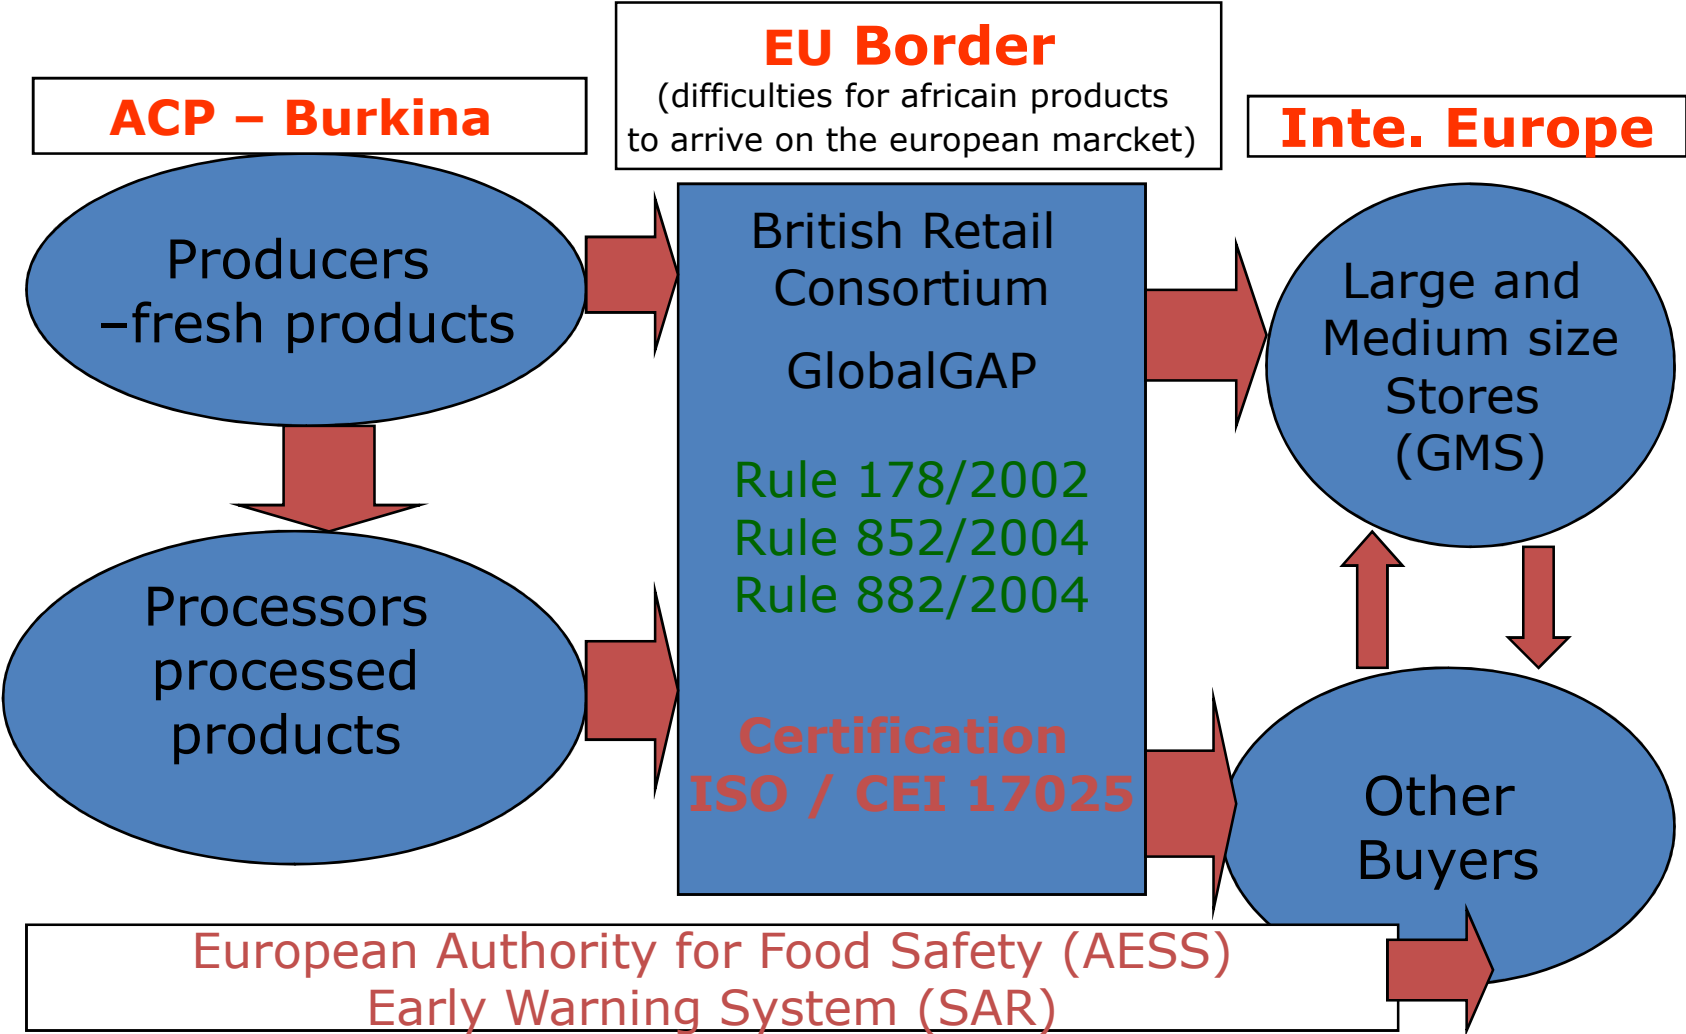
ACP – Burkina

EU Border
(difficulties for africain products to arrive on the european marcket)

Inte. Europe

Producers –fresh products

Processors processed products

British Retail Consortium

GlobalGAP

Rule 178/2002
Rule 852/2004
Rule 882/2004

Certification
ISO / CEI 17025

Large and Medium size Stores (GMS)

Other Buyers

European Authority for Food Safety (AESS)
Early Warning System (SAR)